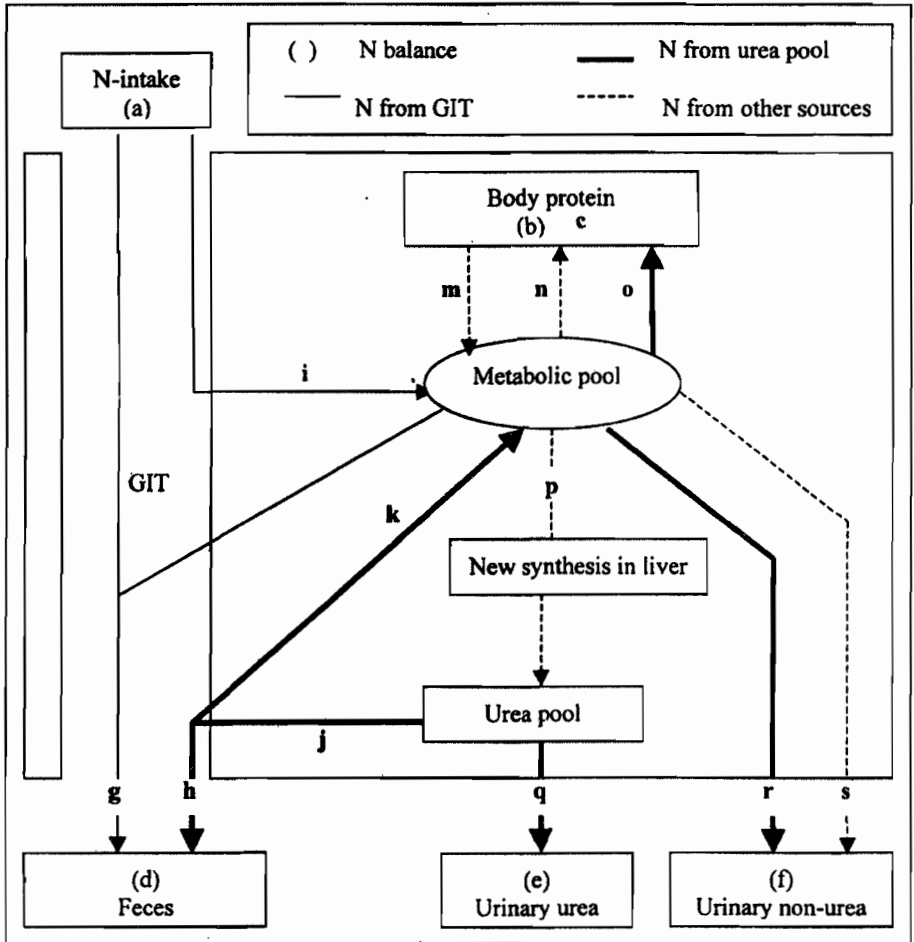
( ) N balance
N from urea pool
N from GIT
N from other sources

N-intake
(a)

Body protein
(b) c

m n o

i

Metabolic pool

GIT

k

p

New synthesis in liver

Urea pool

j

g h q r s

(d)
Feces

(e)
Urinary urea

(f)
Urinary non-urea